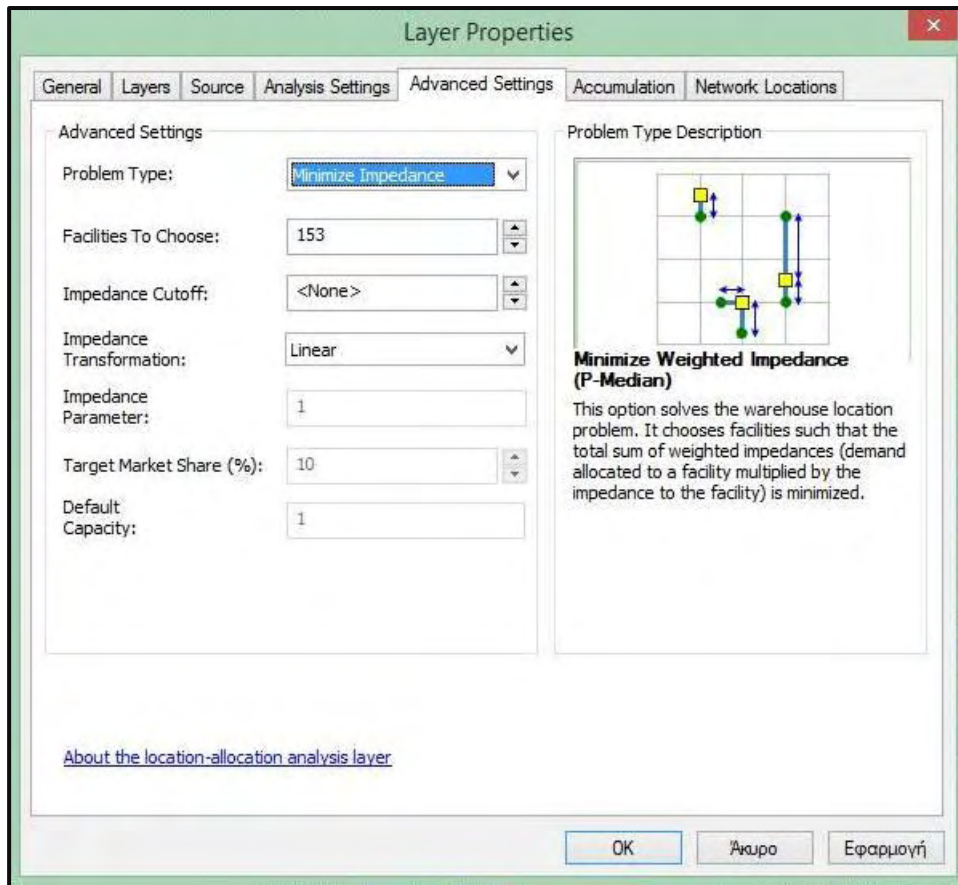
Layer Properties

×

General | Layers | Source | Analysis Settings | Advanced Settings | Accumulation | Network Locations

Advanced Settings

Problem Type: Minimize Impedance

Facilities To Choose: 153

Impedance Cutoff: <None>

Impedance Transformation: Linear

Impedance Parameter: 1

Target Market Share (%): 10

Default Capacity: 1

Problem Type Description

Minimize Weighted Impedance (P-Median)

This option solves the warehouse location problem. It chooses facilities such that the total sum of weighted impedances (demand allocated to a facility multiplied by the impedance to the facility) is minimized.

About the location-allocation analysis layer

OK | Άκυρο | Εφαρμογή